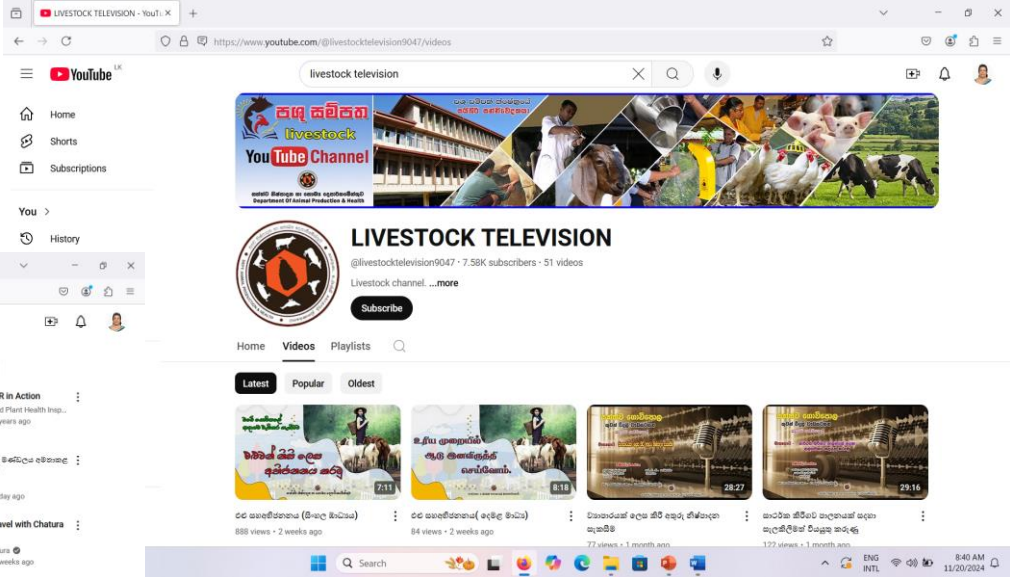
LIVESTOCK TELEVISION - YouTu ×
+
https://www.youtube.com/@livestocktelevision9047/videos
YouTube LK
livestock television
Home
Shorts
Subscriptions
You >
History
R in Action
d Plant Health Insp...
years ago
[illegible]
day ago
vel with Chatura
ura
days ago
පශු සම්පත
livestock
YouTube Channel
Department Of Animal Production & Health
LIVESTOCK TELEVISION
@livestocktelevision9047 · 7.58K subscribers · 51 videos
Livestock channel. ...more
Subscribe
Home
Videos
Playlists
Latest
Popular
Oldest
7:11
8:18
28:27
29:16
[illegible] (සිංහල මාධ්‍යය)
888 views • 2 weeks ago
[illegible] (දෙමළ මාධ්‍යය)
84 views • 2 weeks ago
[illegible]
77 views • 1 month ago
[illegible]
122 views • 1 month ago
Search
ENG INTL
8:40 AM
11/20/2024